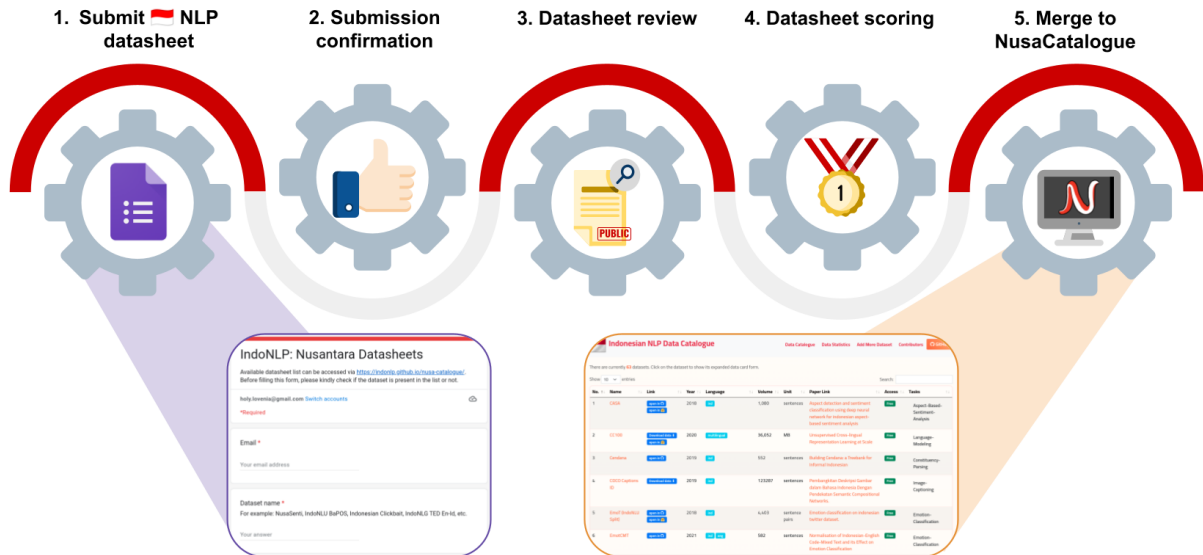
1. Submit 🇮🇩 NLP datasheet

2. Submission confirmation

3. Datasheet review

4. Datasheet scoring

5. Merge to NusaCatalogue

PUBLIC

1

IndoNLP: Nusantara Datasheets

Available datasheet list can be accessed via https://indonlp.github.io/nusa-catalogue/. Before filling this form, please kindly check if the dataset is present in the list or not.

holy.lovenia@gmail.com Switch accounts

*Required

Email *

Your email address

Dataset name *

For example: NusaSenti, IndoNLU BaPOS, Indonesian Clickbait, IndoNLG TED En-Id, etc.

Your answer

Indonesian NLP Data Catalogue

Data Catalogue Data Statistics Add More Dataset Contributors

There are currently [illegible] datasets. Click on the dataset to show its expanded data card form.

Show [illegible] entries

Search:

| No. | Name | Link | Year | Language | Volume | Unit | Paper Link | Access | Tasks |
|---|---|---|---|---|---|---|---|---|---|
| 1 | CASA | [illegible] | 2018 | ind | 1,080 | sentences | Aspect detection and sentiment classification using deep neural network for Indonesian aspect-based sentiment analysis | Free | Aspect-Based-Sentiment-Analysis |
| 2 | CC100 | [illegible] | 2020 | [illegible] | 36,052 | MB | Unsupervised Cross-lingual Representation Learning at Scale | Free | Language-Modeling |
| 3 | Cendana | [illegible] | 2016 | ind | 553 | sentences | Building Cendana: a Treebank for Informal Indonesian | Free | Constituency-Parsing |
| 4 | COCO Captions ID | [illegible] | 2019 | ind | 123287 | sentences | Pembangkitan Deskripsi Gambar Dalam Bahasa Indonesia Dengan Pendekatan Semantic Compositional Networks | Free | Image-Captioning |
| 5 | EmoT (IndoNLU EmoT) | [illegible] | 2018 | ind | 4,403 | sentence pairs | Emotion classification on Indonesian twitter dataset | Free | Emotion-Classification |
| 6 | EmotCMT | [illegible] | 2021 | ind eng | 882 | sentences | Normalization of Indonesian-English Code-Mixed Twitter Data and Its Effect on Emotion Classification | | Emotion-Classification |